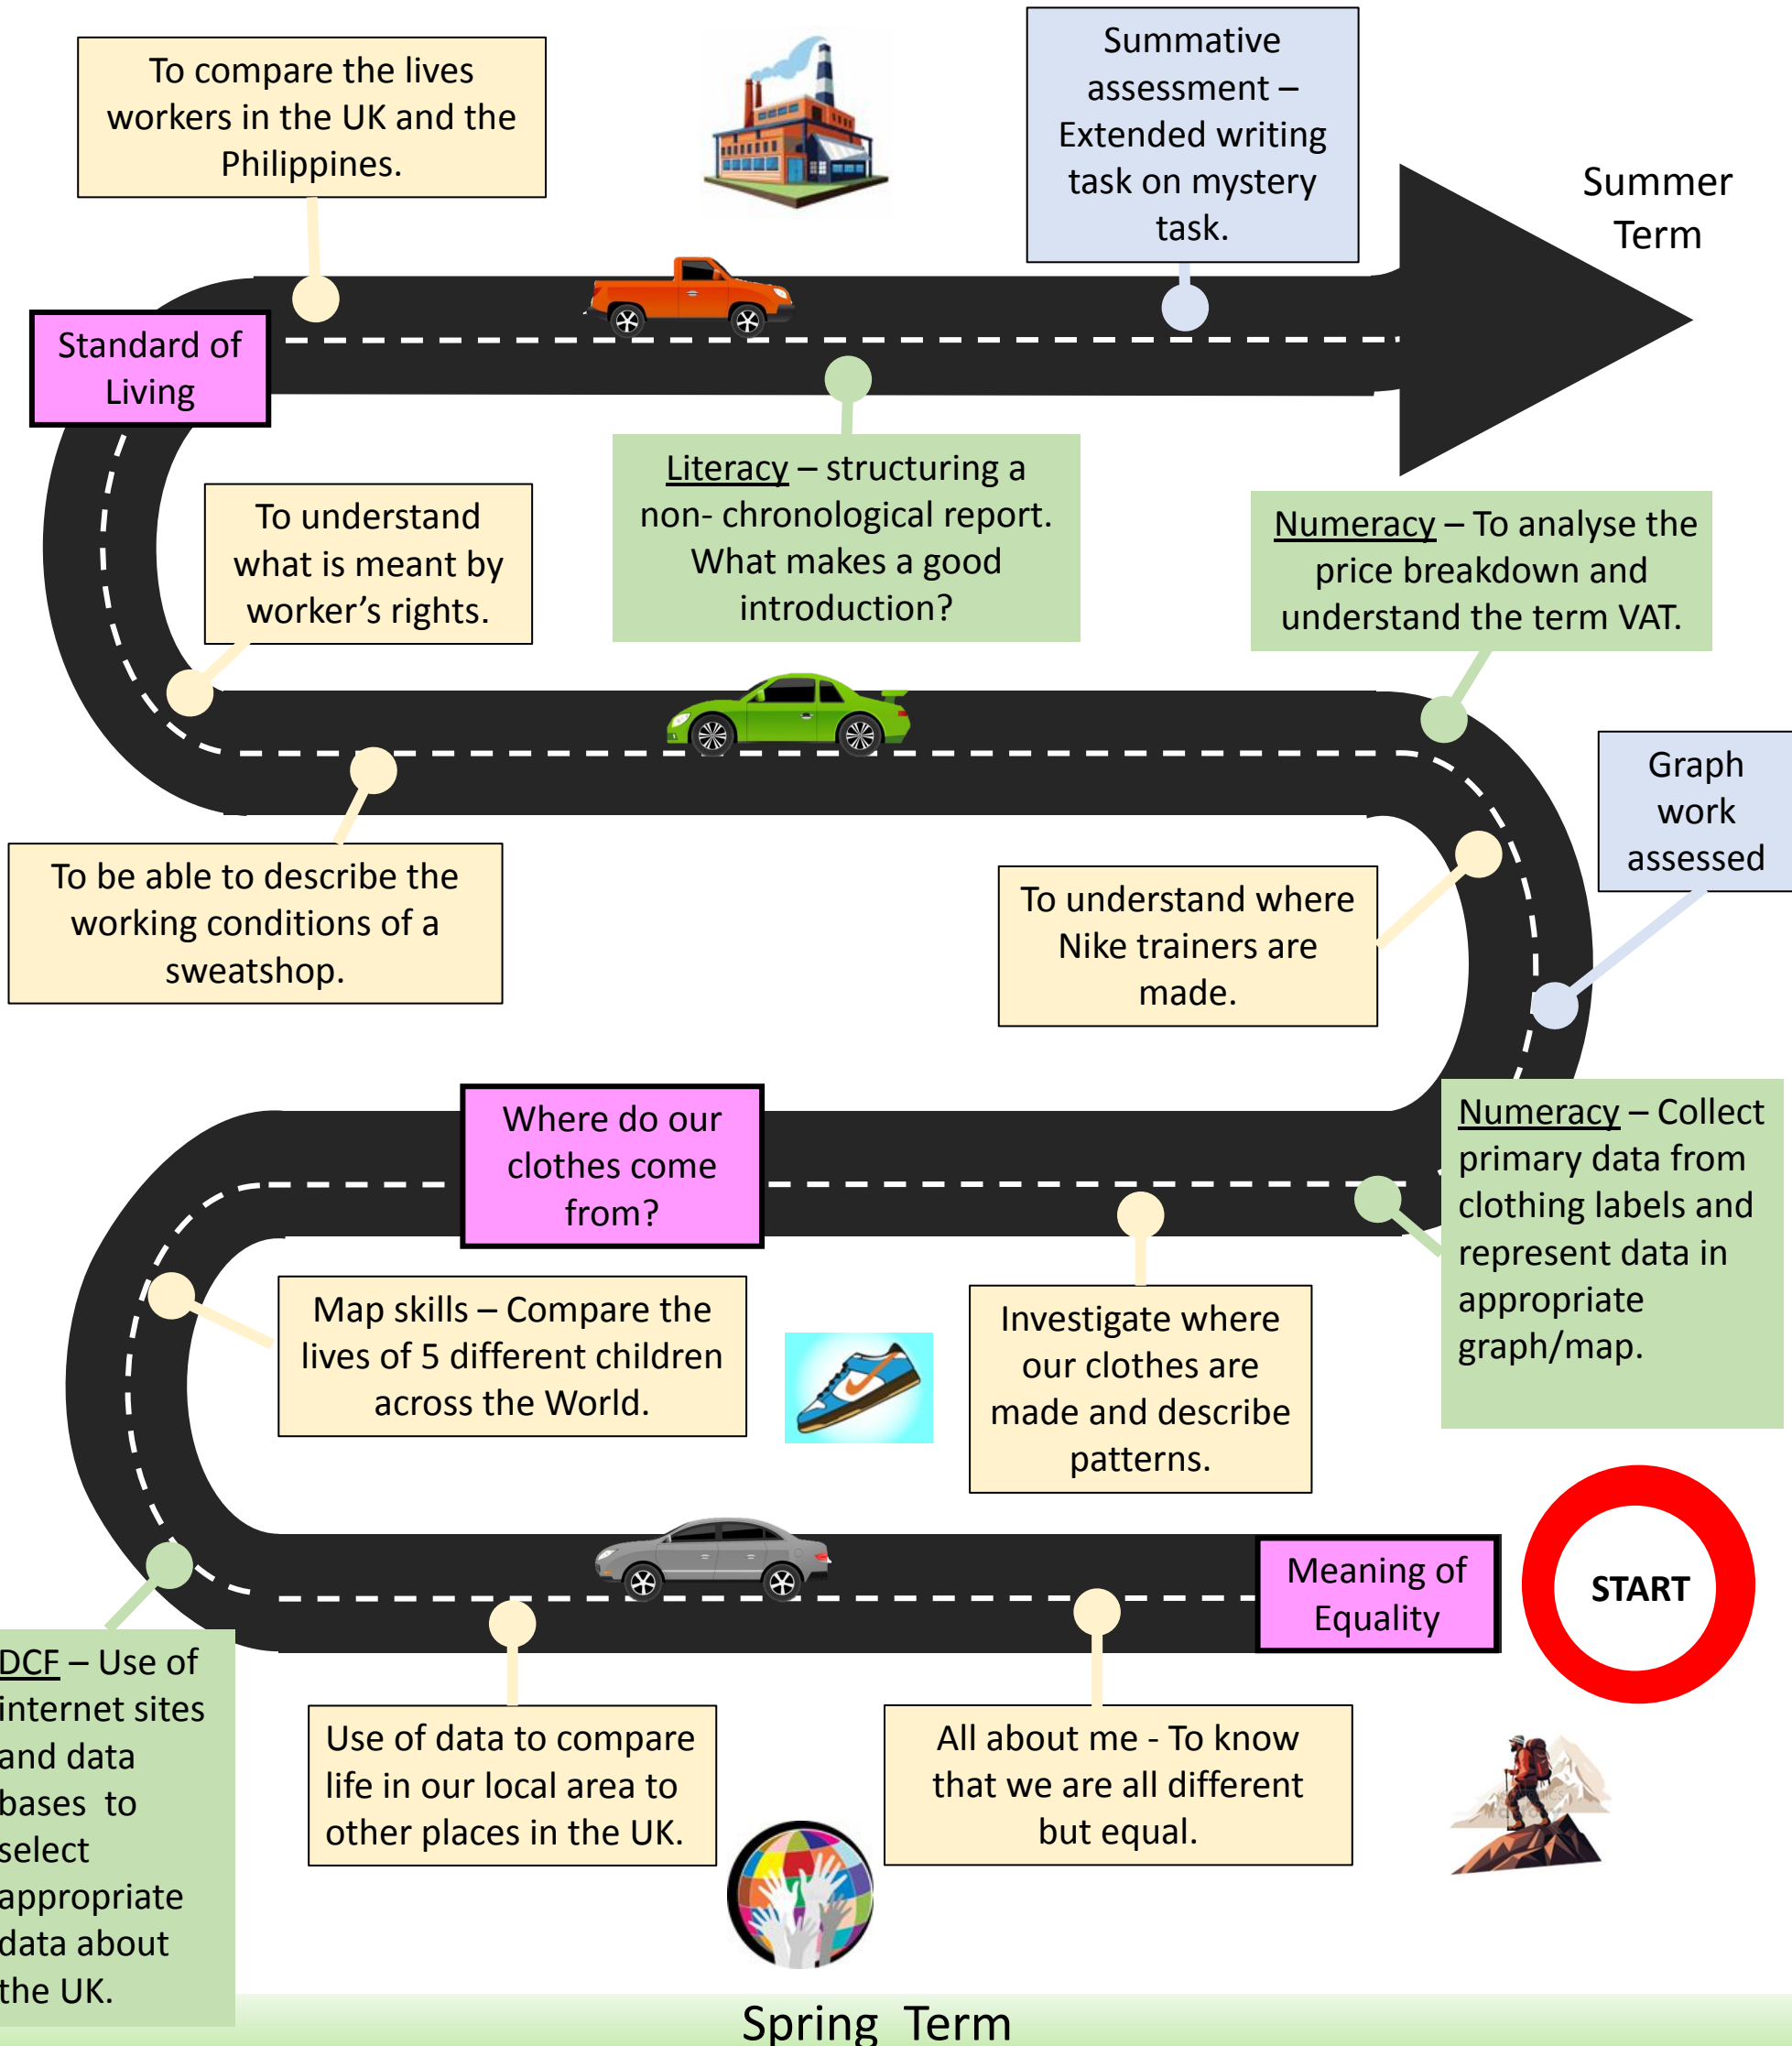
To compare the lives workers in the UK and the Philippines.

Summative assessment – Extended writing task on mystery task.

Summer Term

Standard of Living

Literacy – structuring a non- chronological report. What makes a good introduction?

Numeracy – To analyse the price breakdown and understand the term VAT.

To understand what is meant by worker's rights.

Graph work assessed

To be able to describe the working conditions of a sweatshop.

To understand where Nike trainers are made.

Where do our clothes come from?

Numeracy – Collect primary data from clothing labels and represent data in appropriate graph/map.

Map skills – Compare the lives of 5 different children across the World.

Investigate where our clothes are made and describe patterns.

Meaning of Equality

START

DCF – Use of internet sites and data bases to select appropriate data about the UK.

Use of data to compare life in our local area to other places in the UK.

All about me - To know that we are all different but equal.

Spring Term